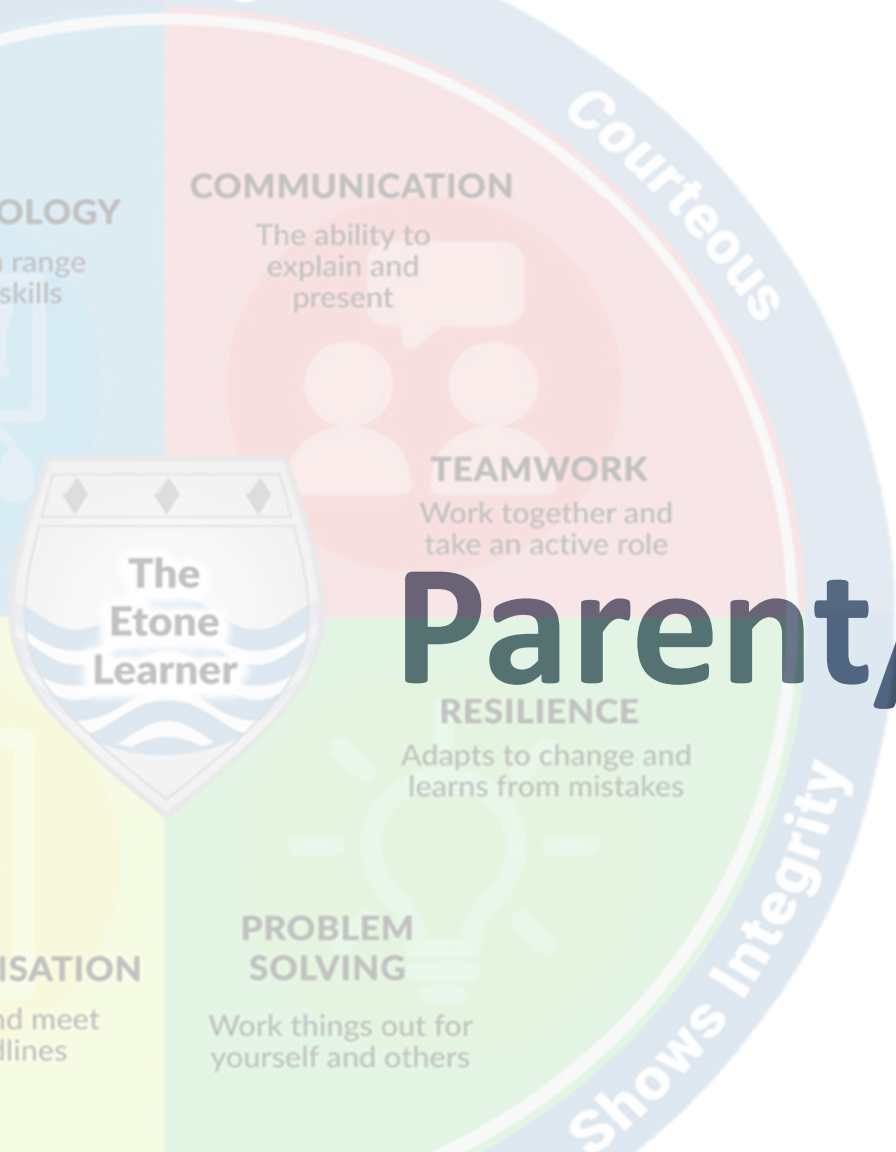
Courteous

OLOGY

range
skills

COMMUNICATION
The ability to explain and present

TEAMWORK
Work together and take an active role

The Etone Learner

Parent/

RESILIENCE
Adapts to change and learns from mistakes

Shows Integrity

ISATION
nd meet
llines

PROBLEM SOLVING
Work things out for yourself and others